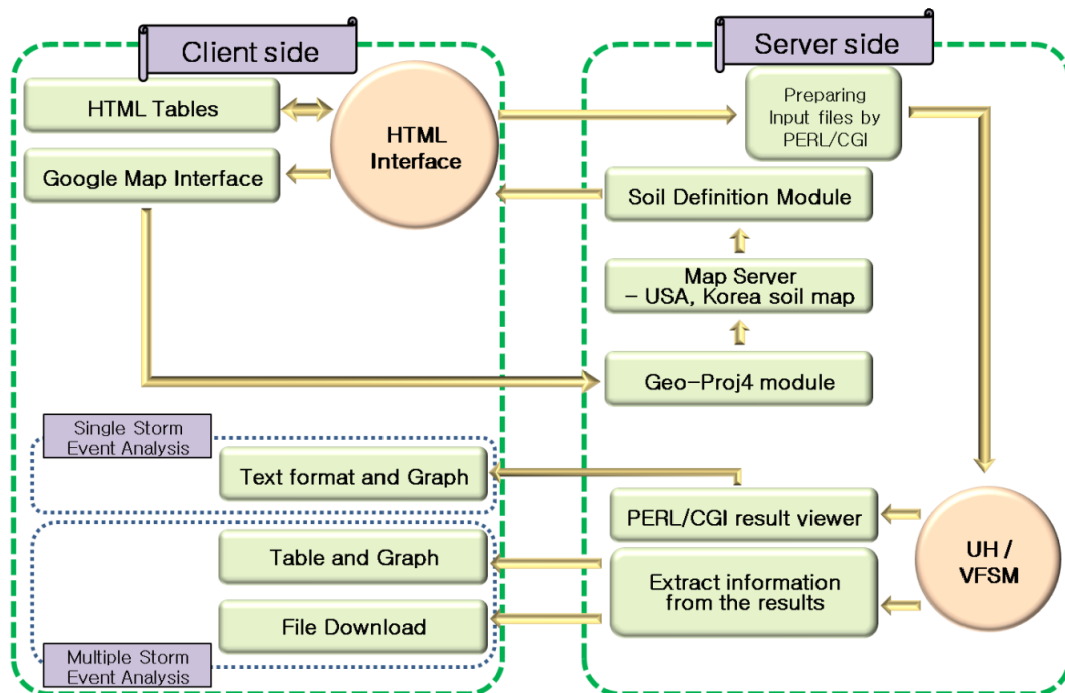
Client side

HTML Tables

HTML Interface

Google Map Interface

Server side

Preparing Input files by PERL/CGI

Soil Definition Module

Map Server – USA, Korea soil map

Geo-Proj4 module

Single Storm Event Analysis

Text format and Graph

PERL/CGI result viewer

UH / VFSM

Table and Graph

Extract information from the results

File Download

Multiple Storm Event Analysis